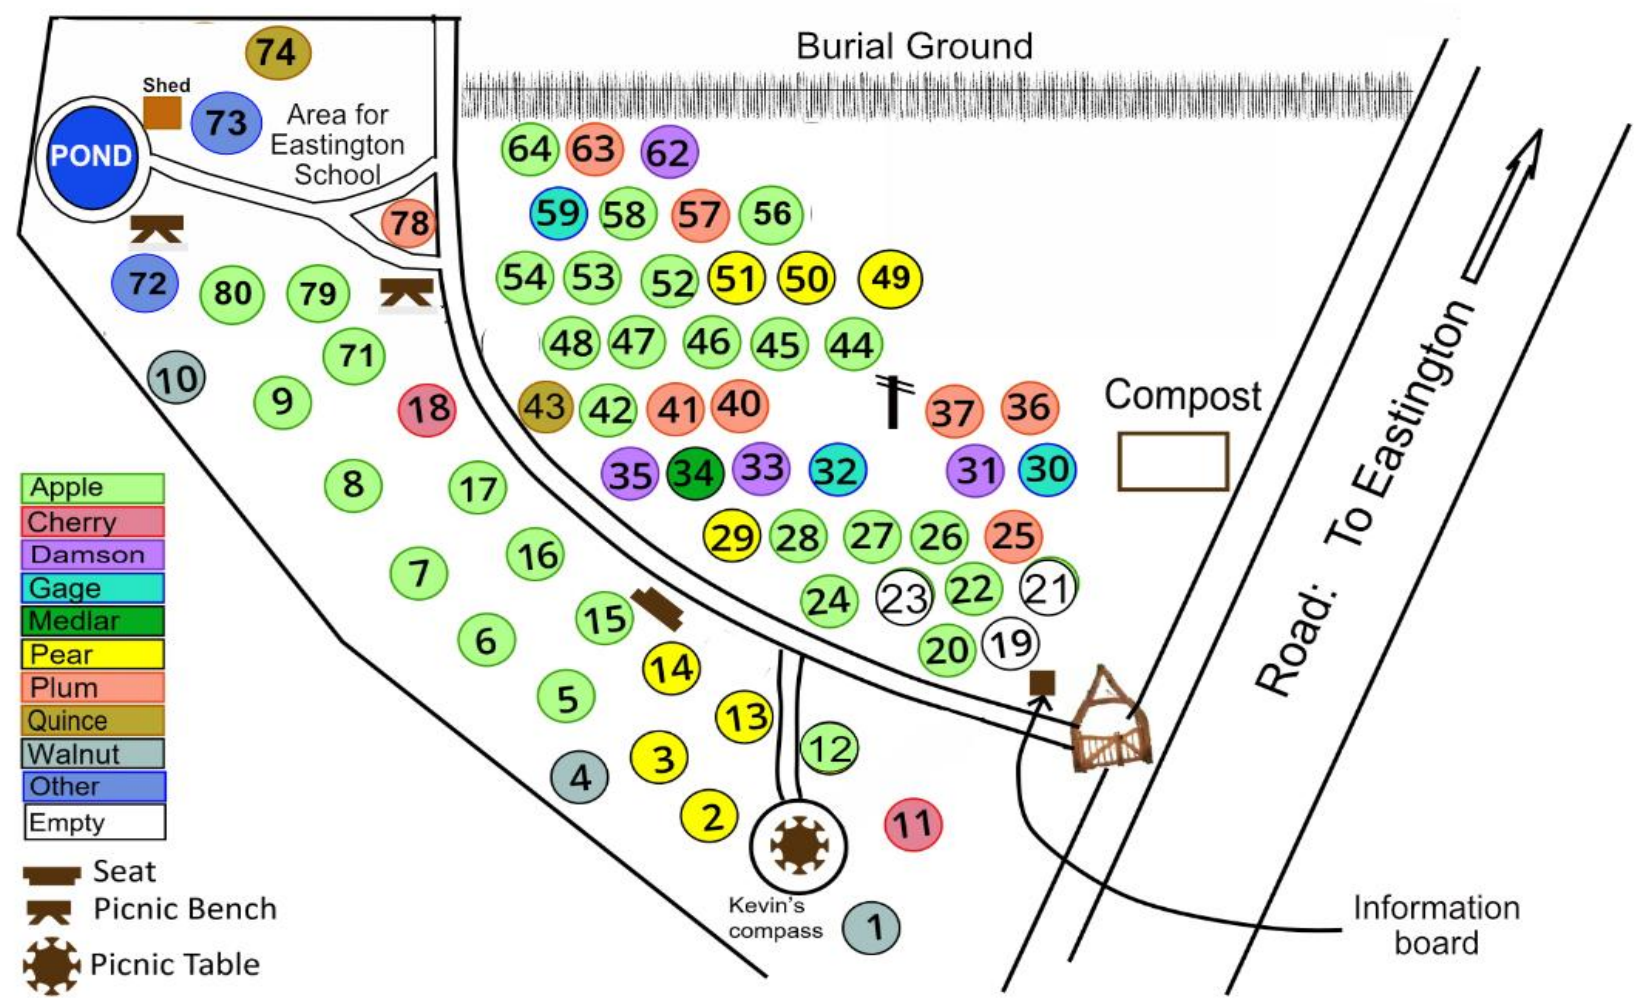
74
Shed
73
Area for Eastington School
POND
78
72
80
79
Burial Ground
64 63 62
59 58 57 56
54 53 52 51 50 49
48 47 46 45 44
10
71
9
18
43 42 41 40
37 36
Compost
35 34 33 32
31 30
8
17
29 28 27 26 25
16
7
24 23 22 21
15
6
20 19
14
5
13
12
4
3
2
11
1
Kevin's compass
Road: To Eastington
Information board

| Apple |
|---|
| Cherry |
| Damson |
| Gage |
| Medlar |
| Pear |
| Plum |
| Quince |
| Walnut |
| Other |
| Empty |

Seat
Picnic Bench
Picnic Table